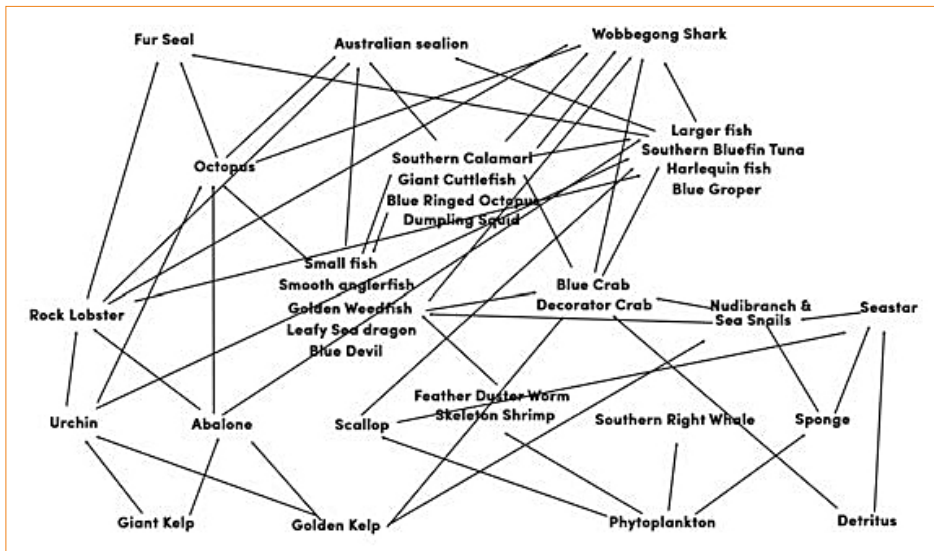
Fur Seal
Australian sealion
Wobbegong Shark
Larger fish
Southern Bluefin Tuna
Harlequin fish
Blue Groper
Octopus
Southern Calamari
Giant Cuttlefish
Blue Ringed Octopus
Dumpling Squid
Small fish
Smooth anglerfish
Golden Weedfish
Leafy Sea dragon
Blue Devil
Rock Lobster
Blue Crab
Decorator Crab
Nudibranch &
Sea Snails
Seastar
Feather Duster Worm
Skeleton Shrimp
Urchin
Abalone
Scallop
Southern Right Whale
Sponge
Giant Kelp
Golden Kelp
Phytoplankton
Detritus